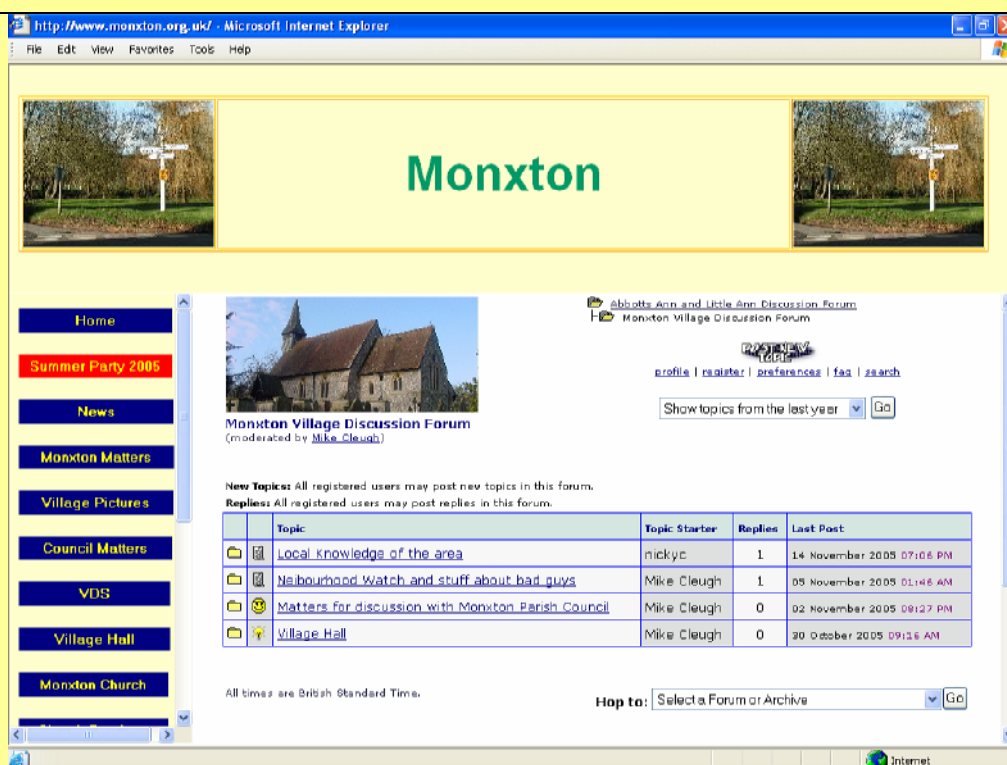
http://www.monxton.org.uk/ - Microsoft Internet Explorer

File Edit View Favorites Tools Help

Monxton

Home

Summer Party 2005

News

Monxton Matters

Village Pictures

Council Matters

VDS

Village Hall

Monxton Church

Abbotts Ann and Little Ann Discussion Forum
Monxton Village Discussion Forum

POST NEW TOPIC

profile | register | preferences | faq | search

Show topics from the last year Go

Monxton Village Discussion Forum
(moderated by Mike Cleugh)

New Topics: All registered users may post new topics in this forum.
Replies: All registered users may post replies in this forum.

| | | Topic | Topic Starter | Replies | Last Post |
|---|---|---|---|---|---|
| | | Local Knowledge of the area | nickyc | 1 | 14 November 2005 07:06 PM |
| | | Neibourhood Watch and stuff about bad guys | Mike Cleugh | 1 | 05 November 2005 01:46 AM |
| | | Matters for discussion with Monxton Parish Council | Mike Cleugh | 0 | 02 November 2005 09:27 PM |
| | | Village Hall | Mike Cleugh | 0 | 30 October 2005 09:16 AM |

All times are British Standard Time.

Hop to: Select a Forum or Archive Go

Internet